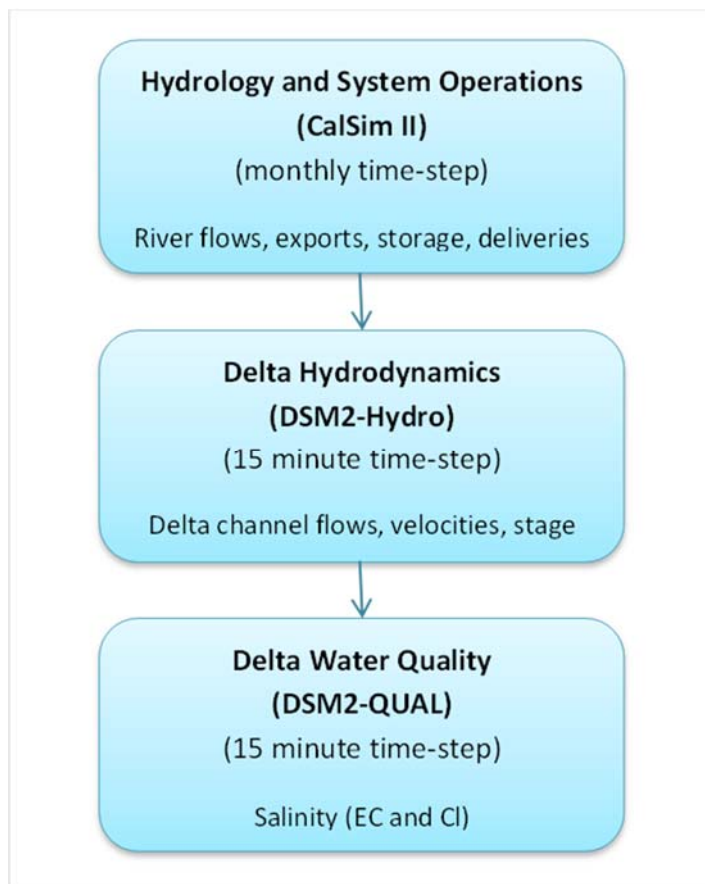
Hydrology and System Operations
(CalSim II)
(monthly time-step)

River flows, exports, storage, deliveries

Delta Hydrodynamics
(DSM2-Hydro)
(15 minute time-step)

Delta channel flows, velocities, stage

Delta Water Quality
(DSM2-QUAL)
(15 minute time-step)

Salinity (EC and Cl)